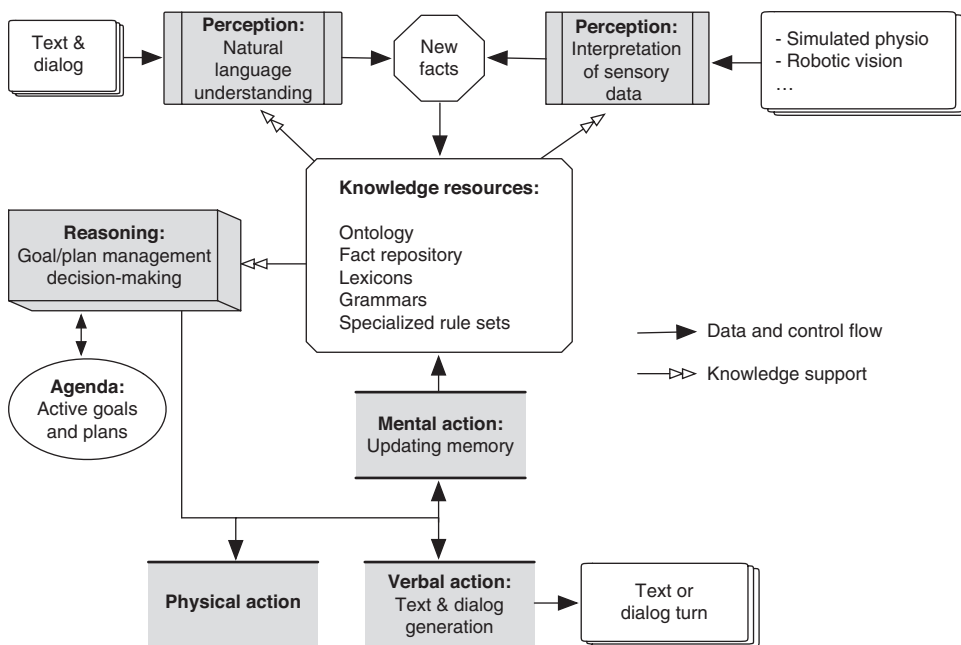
Text & dialog

Perception: Natural language understanding

New facts

Perception: Interpretation of sensory data

- Simulated physio
- Robotic vision
…

Knowledge resources:

Ontology
Fact repository
Lexicons
Grammars
Specialized rule sets

Reasoning: Goal/plan management decision-making

Agenda: Active goals and plans

Data and control flow

Knowledge support

Mental action: Updating memory

Physical action

Verbal action: Text & dialog generation

Text or dialog turn